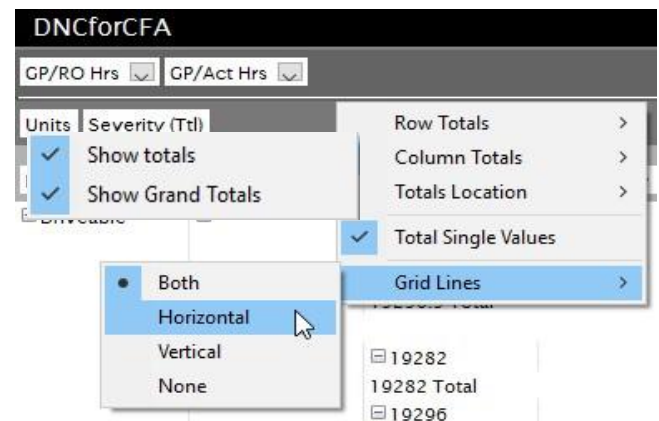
DNCforCFA

GP/RO Hrs GP/Act Hrs

Units Severity (Ttl)

Show totals

Show Grand Totals

Row Totals >

Column Totals >

Totals Location >

Total Single Values

Grid Lines >

Both

Horizontal

Vertical

None

19282

19282 Total

19296